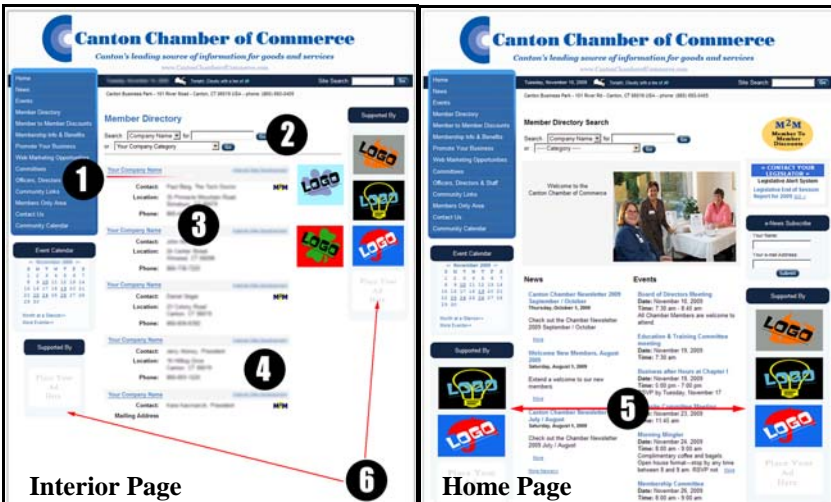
Canton Chamber of Commerce
Canton's leading source of information for goods and services

Home
News
Events
Member Directory
Member to Member Discounts
Membership Info & Benefits
Promote Your Business
Web Marketing Opportunities
Committees
Officers, Directors
Community Links
Members Only Area
Contact Us
Community Calendar

Site Search Go

Member Directory
Search Company Name for Go
or Your Company Category Go

Your Company Name
Contact:
Location:
Phone:

Your Company Name
Contact:
Location:
Phone:

Your Company Name
Contact:
Location:
Phone:

Your Company Name
Contact:
Location:
Phone:

Your Company Name
Contact:
Mailing Address

Event Calendar

Supported By

Place Your Ad Here

Supported By
LOGO
LOGO
LOGO
LOGO
Place Your Ad Here

1
2
3
4
5
6

Interior Page

Canton Chamber of Commerce
Canton's leading source of information for goods and services

Tuesday, November 10, 2009

Home
News
Events
Member Directory
Member to Member Discounts
Membership Info & Benefits
Promote Your Business
Web Marketing Opportunities
Committees
Officers, Directors & Staff
Community Links
Members Only Area
Contact Us
Community Calendar

Member Directory Search
Search Company Name for Go
or Category Go

Welcome to the Canton Chamber of Commerce

M2M Member To Member Discounts

CONTACT YOUR LEGISLATOR
Legislative Alert System
Legislative End of Session Report for 2009

e-News Subscribe
Your Name:
Your e-mail Address:
Submit

Event Calendar

News
Canton Chamber Newsletter 2009 September / October
Check out the Chamber Newsletter 2009 September / October
More
Welcome New Members, August 2009
Extend a welcome to our new members
More
Canton Chamber Newsletter 2009 July / August
Check out the Chamber Newsletter 2009 July / August
More

Events
Board of Directors Meeting
Education & Training Committee meeting
Business after Hours at Chapter I
Morning Mingler
Membership Committee

Supported By
LOGO
LOGO
Place Your Ad Here

Supported By
LOGO
LOGO
LOGO
Place Your Ad Here

Home Page